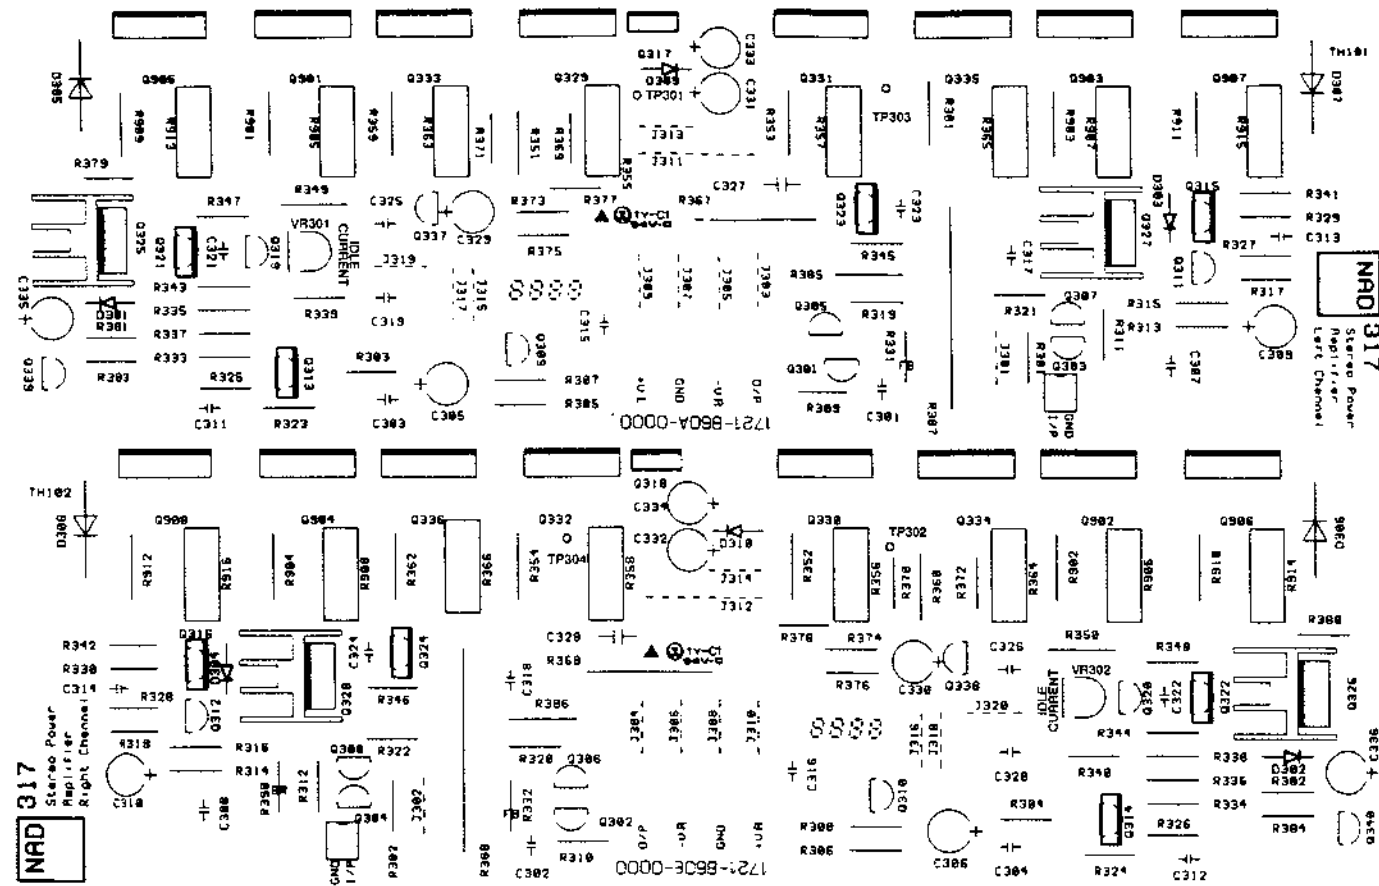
D905 Q905 R909 R915 Q901 R901 R905 Q333 R959 R363 R371 R351 R369 Q329 R355 Q317 D309 TP301 C333 C331 J313 J311 R353 Q331 R357 TP303 Q335 R361 R365 Q903 R903 R907 Q907 R911 R915 TH101 D907

R379 R347 R349 VR301 IDLE CURRENT C325 Q337 C329 R373 R377 R367 C327 Q323 C323 D303 Q315 R341 R329 C313 Q325 Q321 C321 Q319 J319 R375 J317 J315 J309 J307 J305 J303 R345 Q327 C317 R327 Q311 C333 D301 R381 R343 R335 R337 R333 R339 C319 8888 C315 Q309 R385 Q305 R319 R331 Q307 R321 R315 R313 R311 R317 J301 C307 C309 Q339 R383 R325 Q313 R303 C305 R387 R385 +VR GND -VR O/P Q301 R309 C301 R307 R308 Q303 GND I/P C311 R323 C303 1721-860A-0000

NAD 317 Stereo Power Amplifier Left Channel

TH102 D908 Q908 R912 R916 Q904 R904 R908 Q336 R362 R366 Q318 C334 Q332 TP304 R354 R358 C332 D310 J314 J312 Q338 R352 R356 TP302 R370 R360 Q334 R372 R364 Q902 R902 R906 Q906 R910 R914 D906

R342 R330 C314 R328 Q316 D304 Q312 Q328 C324 Q324 R346 C320 R368 C318 R386 R378 R374 C326 R350 R348 C330 Q330 R376 VR302 IDLE CURRENT Q320 C322 Q322 Q326 J304 J306 J308 J310 J320 8888 J316 J318 R344 R318 R316 Q308 R322 R320 Q306 C316 C328 R340 R336 D302 R382 C336 C310 R314 R358 R312 C308 J302 R332 Q310 R384 R335 R334 R326 Q314 R380 Q340 Q304 Q302 O/P -VR GND +VR R300 R306 C306 C304 R324 C312 GND I/P R302 R308 C302 R310 1721-860E-0000

NAD 317 Stereo Power Amplifier Right Channel